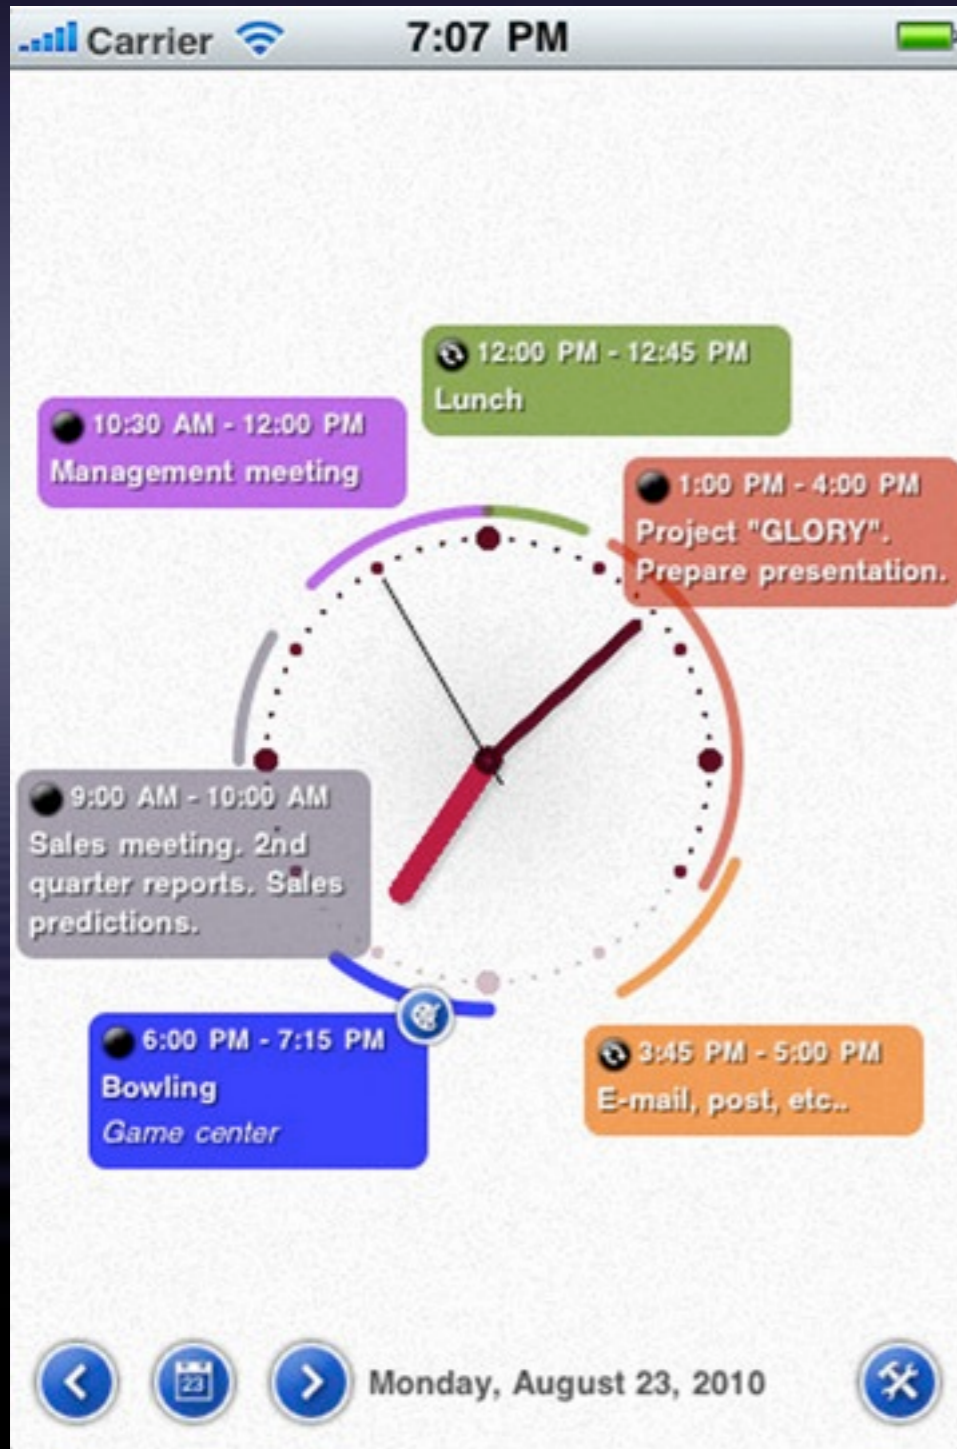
Carrier 7:07 PM

12:00 PM - 12:45 PM
Lunch

10:30 AM - 12:00 PM
Management meeting

1:00 PM - 4:00 PM
Project "GLORY". Prepare presentation.

9:00 AM - 10:00 AM
Sales meeting. 2nd quarter reports. Sales predictions.

6:00 PM - 7:15 PM
Bowling
Game center

3:45 PM - 5:00 PM
E-mail, post, etc..

23

Monday, August 23, 2010